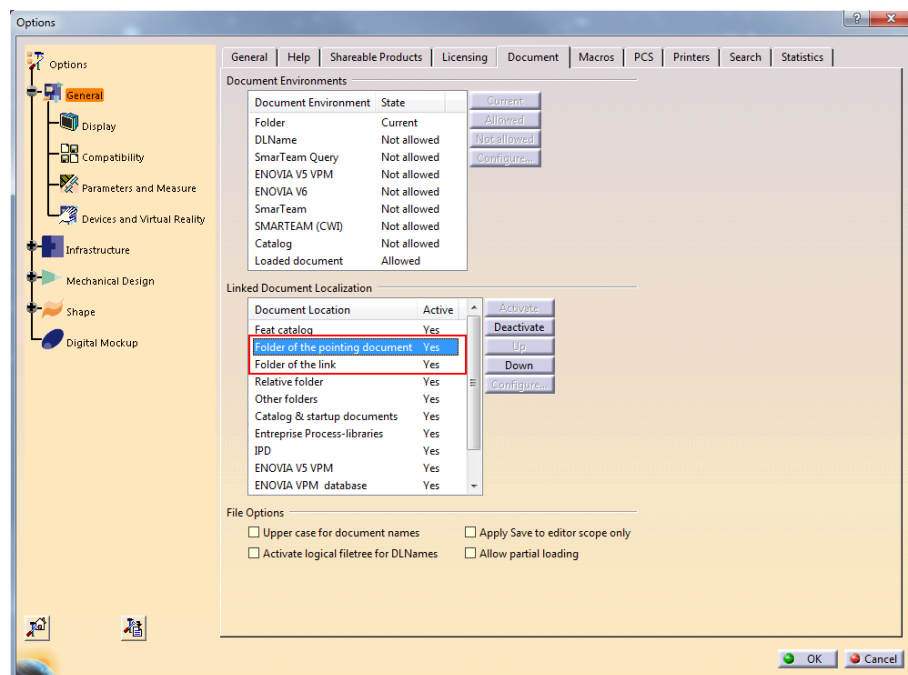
Options

? X

Options
General
Display
Compatibility
Parameters and Measure
Devices and Virtual Reality
Infrastructure
Mechanical Design
Shape
Digital Mockup

General | Help | Shareable Products | Licensing | Document | Macros | PCS | Printers | Search | Statistics

Document Environments

| Document Environment | State |
|---|---|
| Folder | Current |
| DLName | Not allowed |
| SmarTeam Query | Not allowed |
| ENOVIA V5 VPM | Not allowed |
| ENOVIA V6 | Not allowed |
| SmarTeam | Not allowed |
| SMARTEAM (CWI) | Not allowed |
| Catalog | Not allowed |
| Loaded document | Allowed |

Current
Allowed
Not allowed
Configure...

Linked Document Localization

| Document Location | Active |
|---|---|
| Feat catalog | Yes |
| Folder of the pointing document | Yes |
| Folder of the link | Yes |
| Relative folder | Yes |
| Other folders | Yes |
| Catalog & startup documents | Yes |
| Entreprise Process-libraries | Yes |
| IPD | Yes |
| ENOVIA V5 VPM | Yes |
| ENOVIA VPM database | Yes |

Activate
Deactivate
Up
Down
Configure...

File Options
Upper case for document names
Apply Save to editor scope only
Activate logical filetree for DLNames
Allow partial loading

OK
Cancel